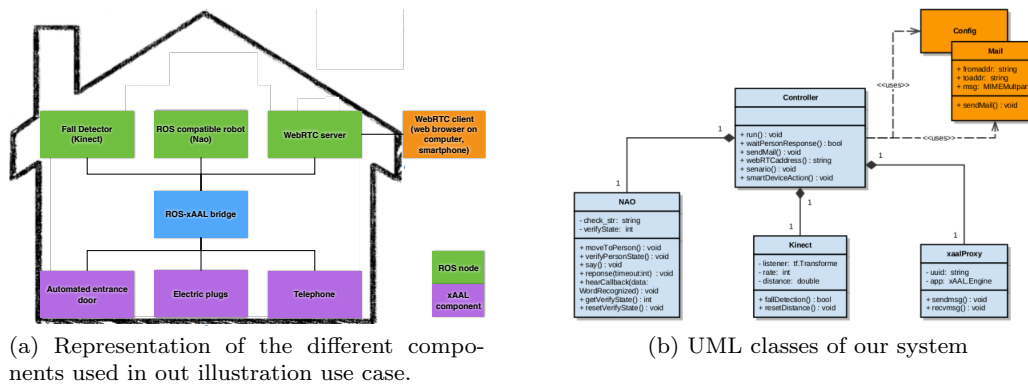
Fall Detector (Kinect)

ROS compatible robot (Nao)

WebRTC server

WebRTC client (web browser on computer, smartphone)

ROS-xAAL bridge

Automated entrance door

Electric plugs

Telephone

ROS node

xAAL component

(a) Representation of the different components used in out illustration use case.

Config

Mail

+ fromaddr: string
+ toaddr: string
+ msg: MIMEMultipar

+ sendMail() : void

<<uses>>

<<uses>>

Controller

+ run() : void
+ waitPersonResponse() : bool
+ sendMail() : void
+ webRTCaddress() : string
+ senario() : void
+ smartDeviceAction() : void

1

1

1

1

1

1

NAO

- check_str: string
- verifyState: int

+ moveToPerson() : void
+ verifyPersonState() : void
+ say() : void
+ reponse(timeout:int) : void
+ hearCallback(data: WordRecognized) : void
+ getVerifyState() : int
+ resetVerifyState() : void

Kinect

- listener: tf.Transforme
- rate: int
- distance: double

+ fallDetection() : bool
+ resetDistance() : void

xaalProxy

- uuid: string
- app: xAAL.Engine

+ sendmsg() : void
+ recvmsg() : void

(b) UML classes of our system